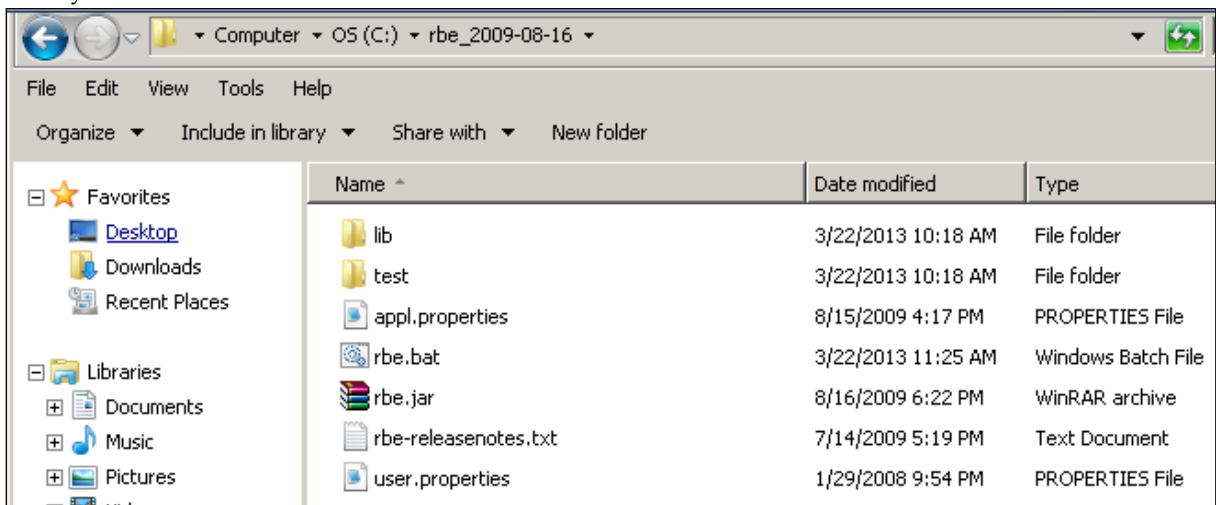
▸ Computer ▸ OS (C:) ▸ rbe_2009-08-16 ▸

File Edit View Tools Help

Organize ▾ Include in library ▾ Share with ▾ New folder

Favorites
Desktop
Downloads
Recent Places

Libraries
Documents
Music
Pictures
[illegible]

| Name | Date modified | Type |
|---|---|---|
| lib | 3/22/2013 10:18 AM | File folder |
| test | 3/22/2013 10:18 AM | File folder |
| appl.properties | 8/15/2009 4:17 PM | PROPERTIES File |
| rbe.bat | 3/22/2013 11:25 AM | Windows Batch File |
| rbe.jar | 8/16/2009 6:22 PM | WinRAR archive |
| rbe-releasenotes.txt | 7/14/2009 5:19 PM | Text Document |
| user.properties | 1/29/2008 9:54 PM | PROPERTIES File |